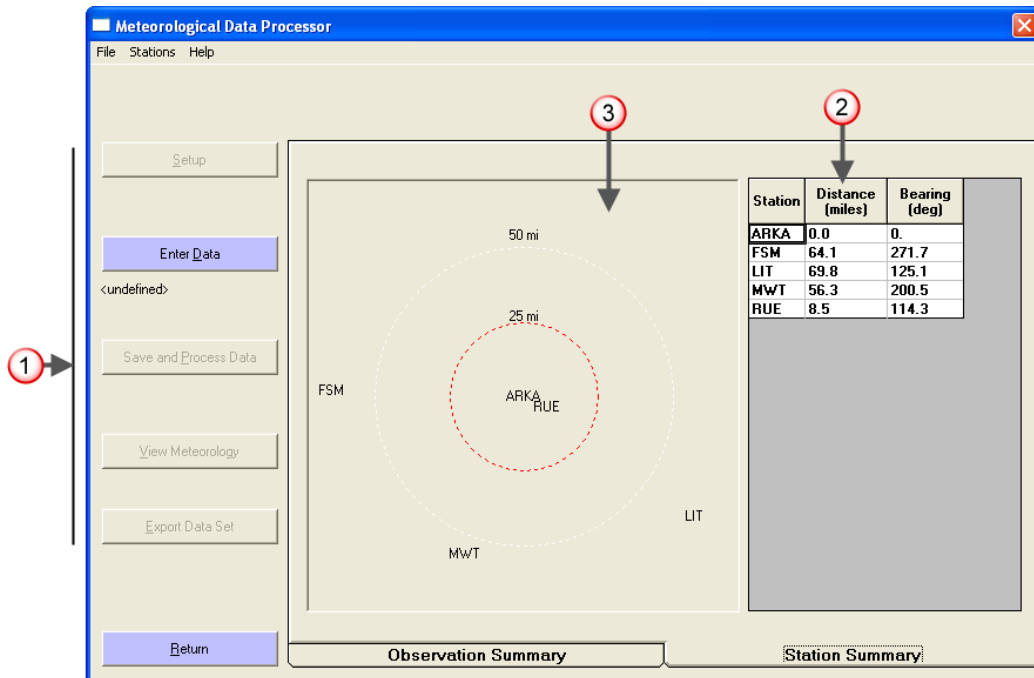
Meteorological Data Processor

File Stations Help

Setup

Enter Data

<undefined>

Save and Process Data

View Meteorology

Export Data Set

Return

1

2

3

50 mi

25 mi

FSM

ARKA

RUE

LIT

MWT

| Station | Distance (miles) | Bearing (deg) |
|---|---|---|
| ARKA | 0.0 | 0. |
| FSM | 64.1 | 271.7 |
| LIT | 69.8 | 125.1 |
| MWT | 56.3 | 200.5 |
| RUE | 8.5 | 114.3 |

Observation Summary

Station Summary